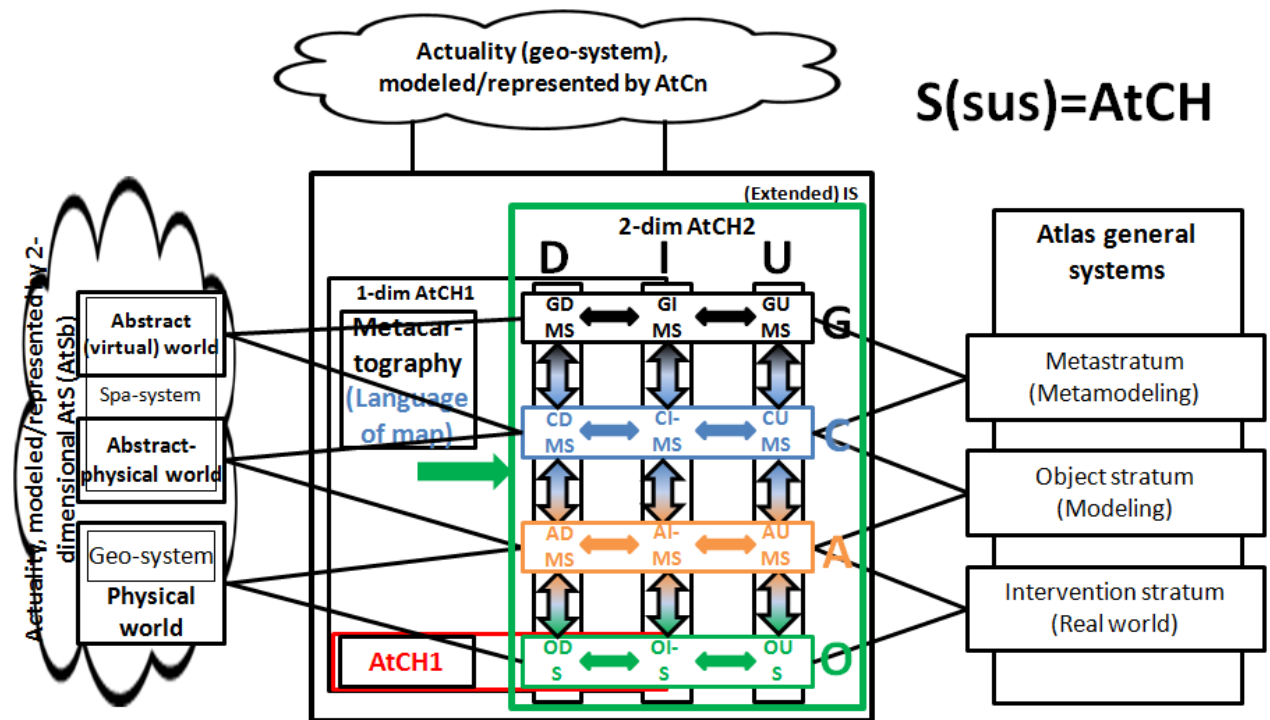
Actuality (geo-system), modeled/represented by AtCn

S(sus)=AtCH

Actuality, modeled/represented by 2-dimensional AtS (AtSb)

Abstract (virtual) world

Spa-system

Abstract-physical world

Geo-system

Physical world

(Extended) IS

2-dim AtCH2

D I U

1-dim AtCH1

Metacartography (Language of map)

GD MS

GI MS

GU MS

G

CD MS

CI-MS

CU MS

C

AD MS

AI-MS

AU MS

A

OD S

OI-S

OU S

O

AtCH1

Atlas general systems

Metastratum (Metamodeling)

Object stratum (Modeling)

Intervention stratum (Real world)